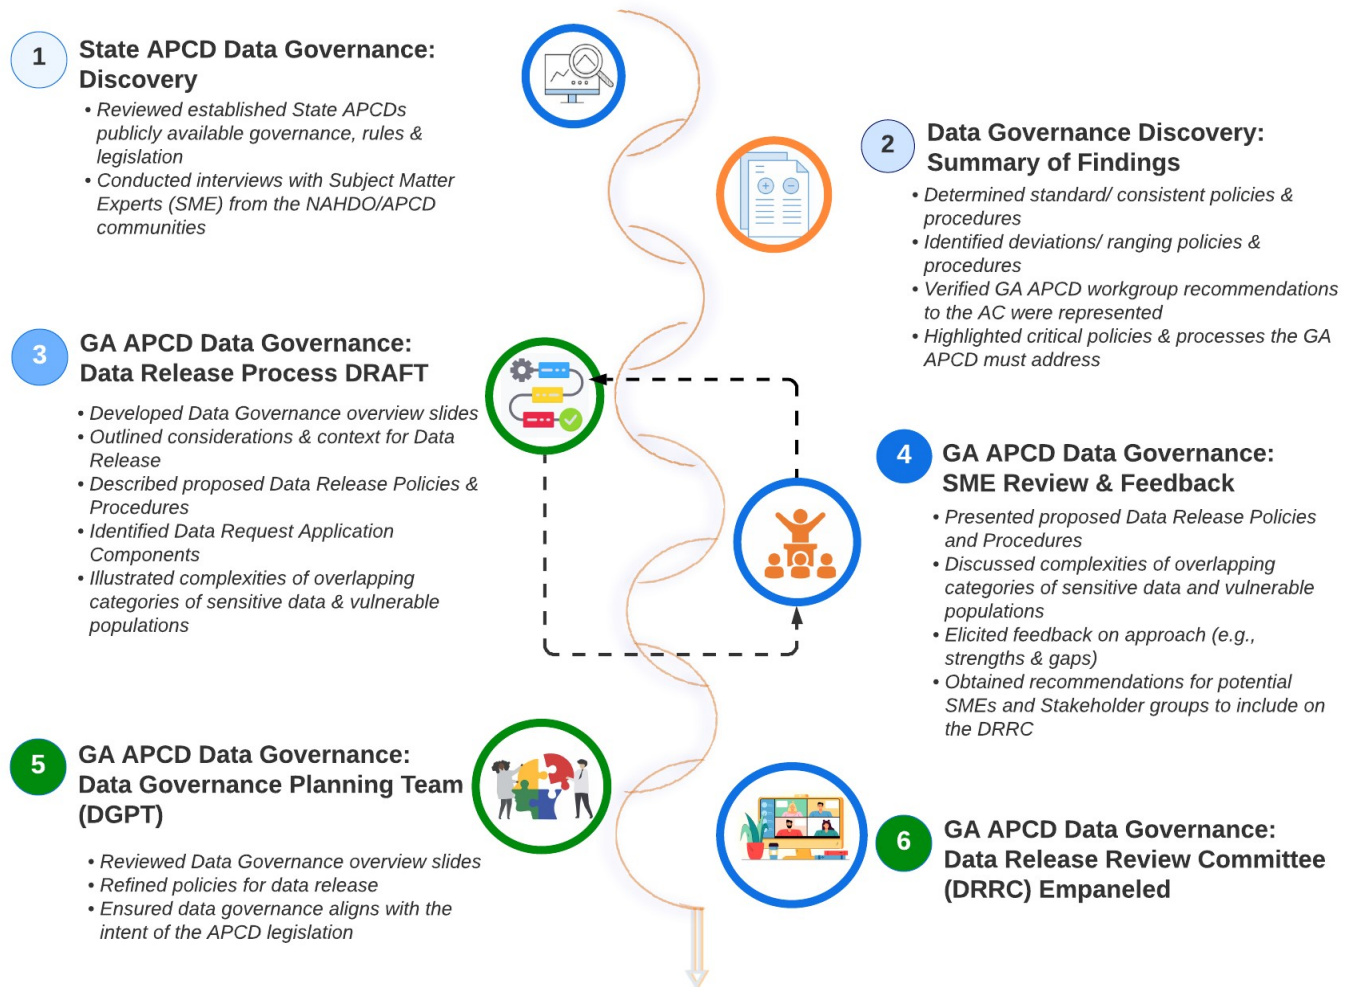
1

State APCD Data Governance: Discovery

• Reviewed established State APCDs publicly available governance, rules & legislation
• Conducted interviews with Subject Matter Experts (SME) from the NAHDO/APCD communities

2

Data Governance Discovery: Summary of Findings

• Determined standard/ consistent policies & procedures
• Identified deviations/ ranging policies & procedures
• Verified GA APCD workgroup recommendations to the AC were represented
• Highlighted critical policies & processes the GA APCD must address

3

GA APCD Data Governance: Data Release Process DRAFT

• Developed Data Governance overview slides
• Outlined considerations & context for Data Release
• Described proposed Data Release Policies & Procedures
• Identified Data Request Application Components
• Illustrated complexities of overlapping categories of sensitive data & vulnerable populations

4

GA APCD Data Governance: SME Review & Feedback

• Presented proposed Data Release Policies and Procedures
• Discussed complexities of overlapping categories of sensitive data and vulnerable populations
• Elicited feedback on approach (e.g., strengths & gaps)
• Obtained recommendations for potential SMEs and Stakeholder groups to include on the DRRC

5

GA APCD Data Governance: Data Governance Planning Team (DGPT)

• Reviewed Data Governance overview slides
• Refined policies for data release
• Ensured data governance aligns with the intent of the APCD legislation

6

GA APCD Data Governance: Data Release Review Committee (DRRC) Empaneled